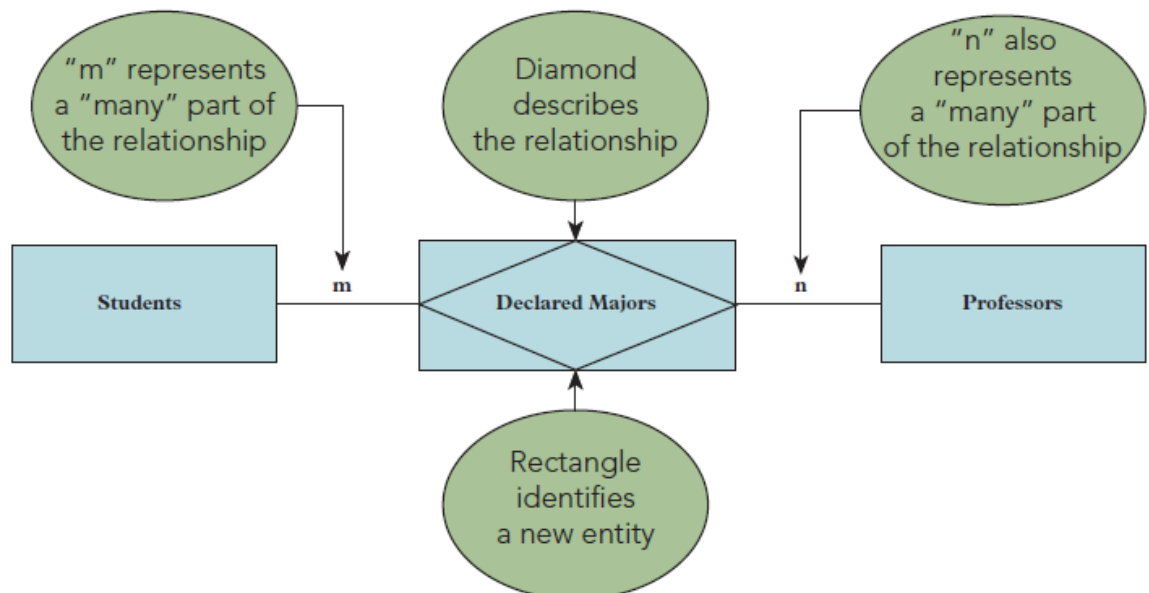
"m" represents a "many" part of the relationship

Diamond describes the relationship

"n" also represents a "many" part of the relationship

Students

m

Declared Majors

n

Professors

Rectangle identifies a new entity